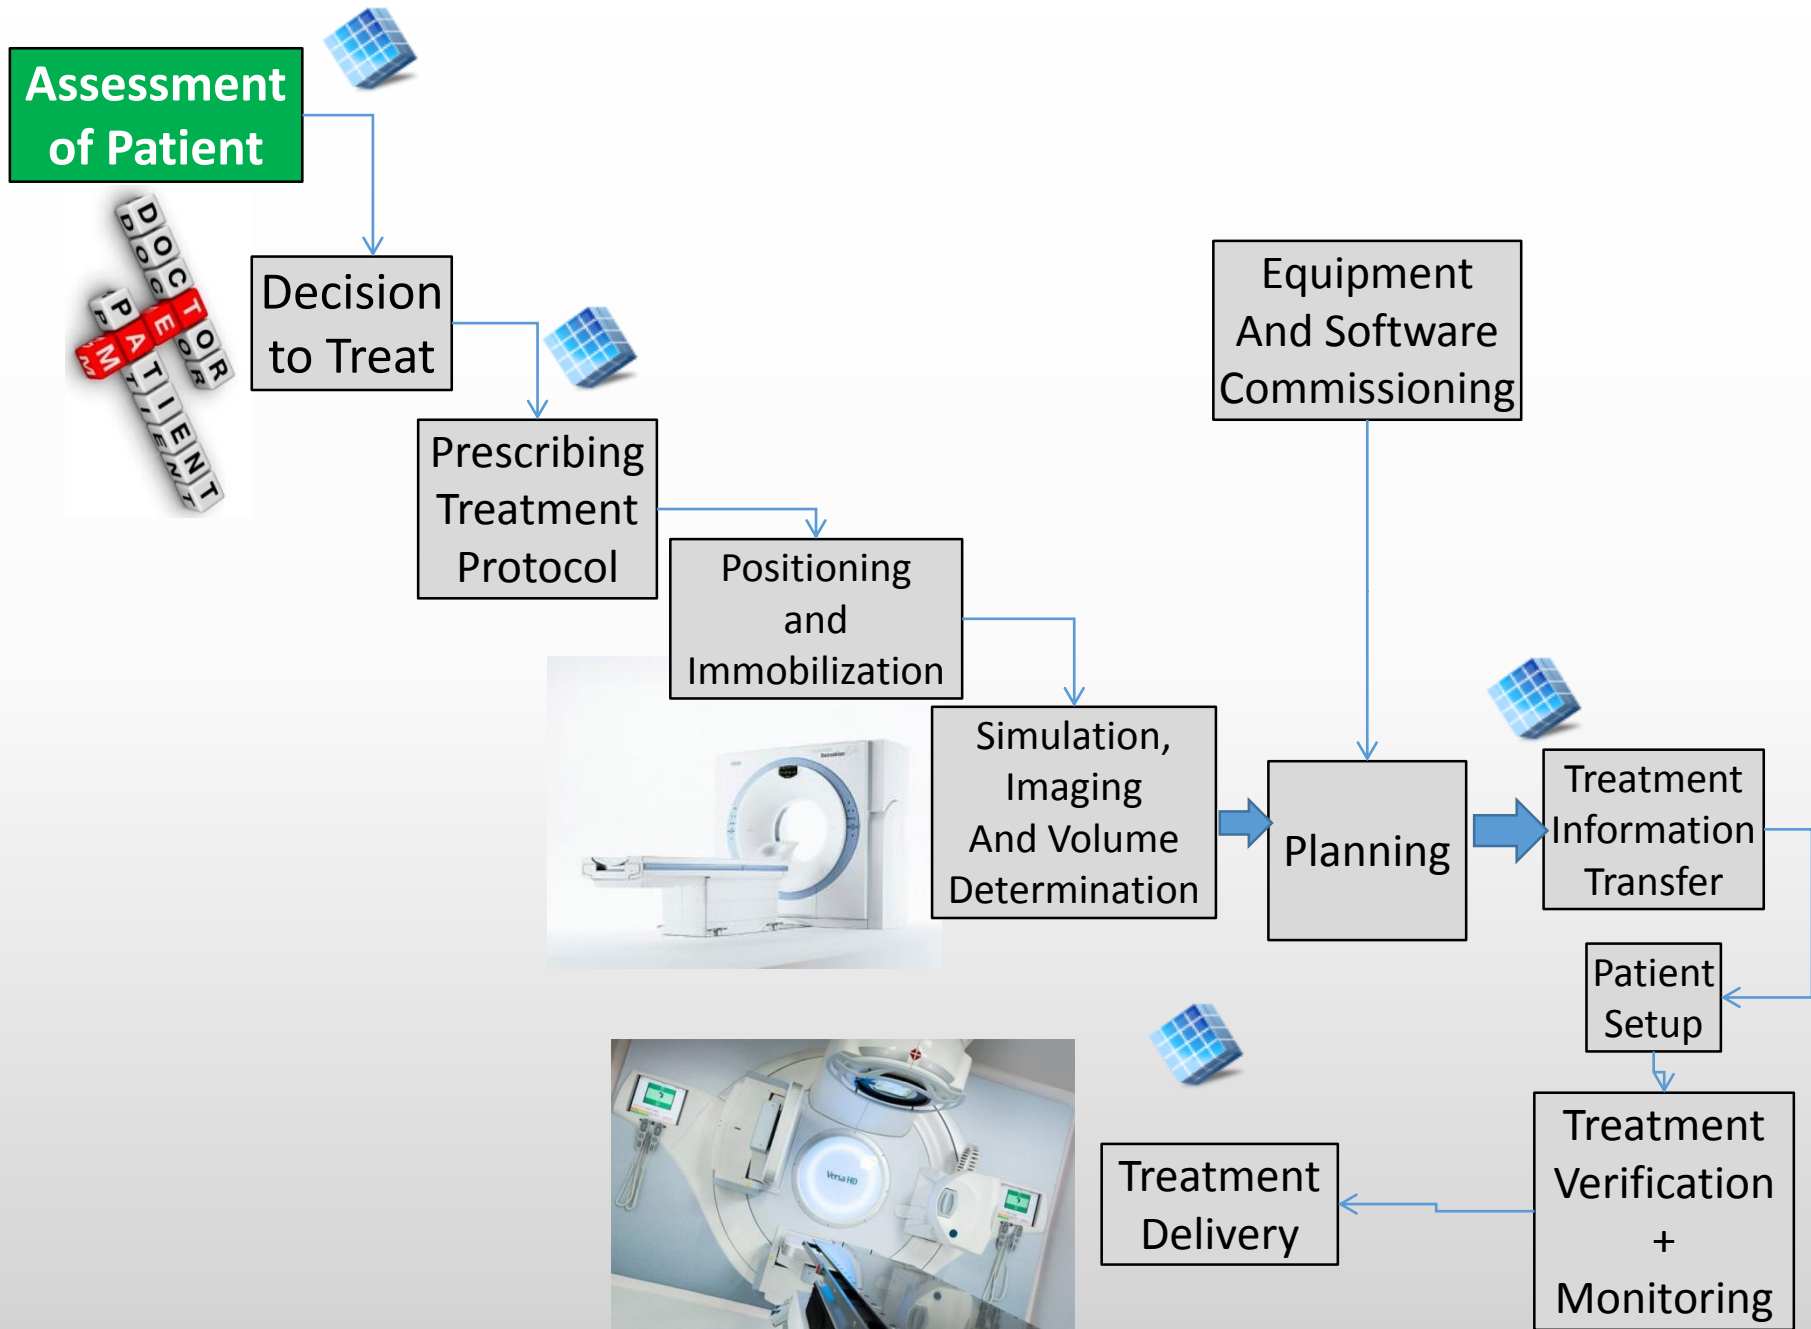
Assessment of Patient

DOCTOR

PATIENT

Decision to Treat

Prescribing Treatment Protocol

Positioning and Immobilization

Equipment And Software Commissioning

Simulation, Imaging And Volume Determination

Planning

Treatment Information Transfer

Patient Setup

Treatment Verification + Monitoring

Treatment Delivery

Versa HD